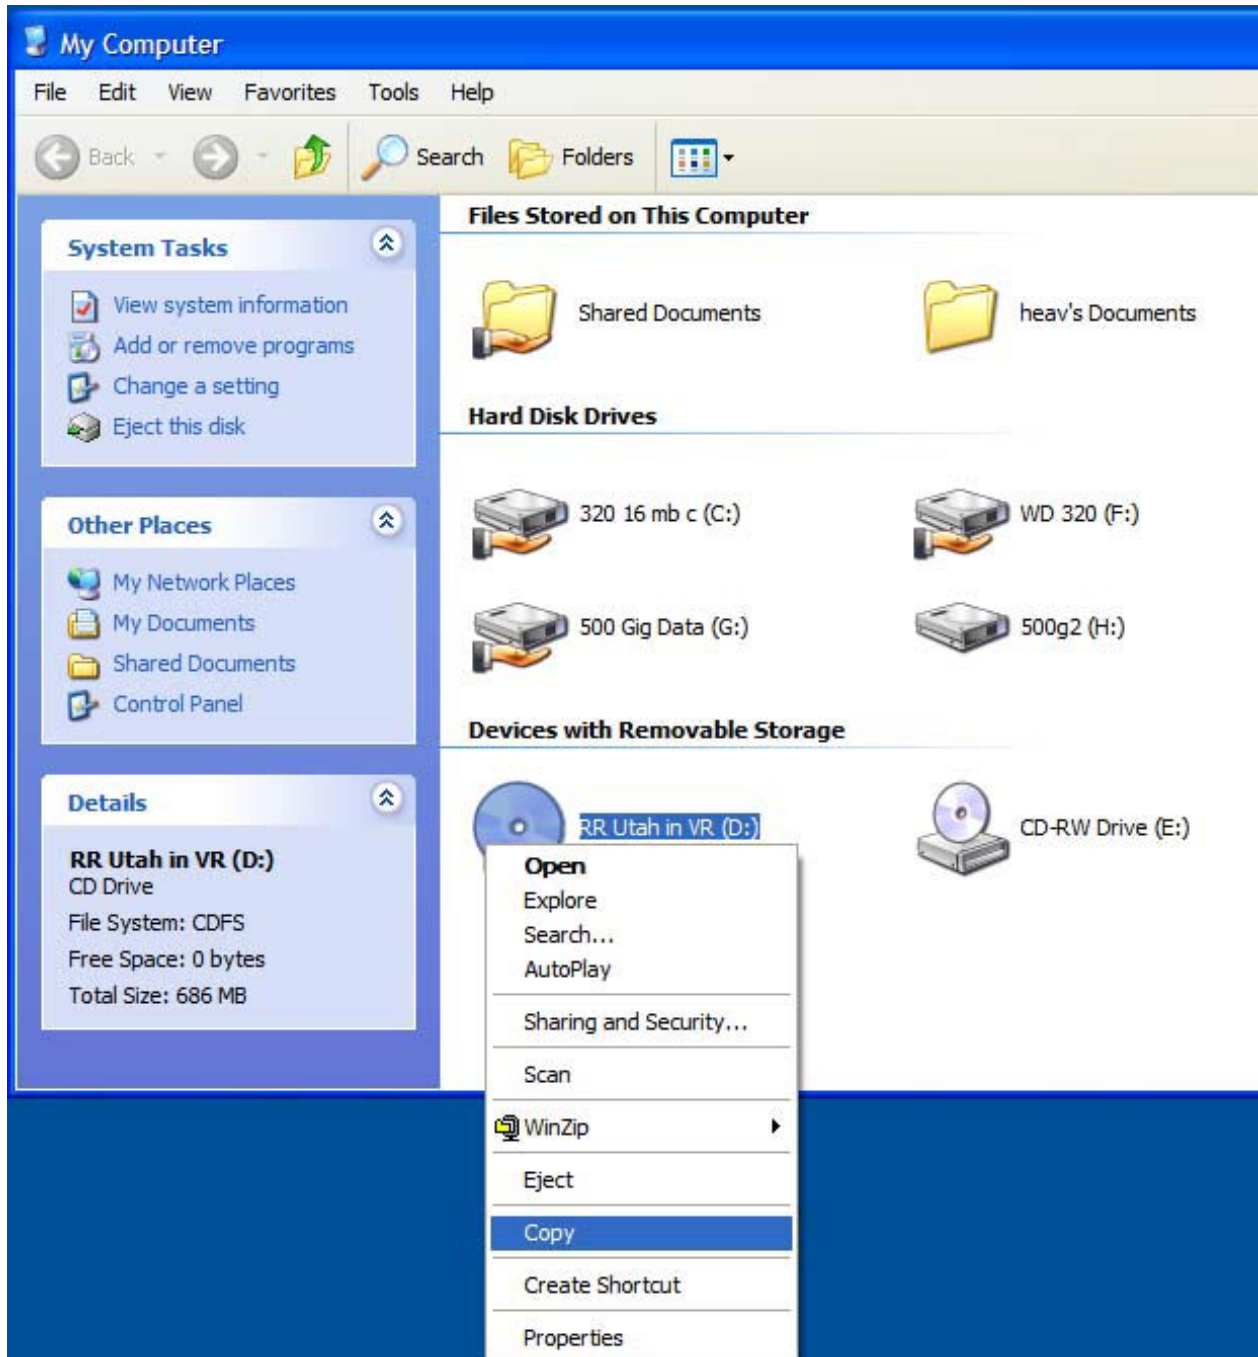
My Computer

File Edit View Favorites Tools Help

Back Search Folders

System Tasks
View system information
Add or remove programs
Change a setting
Eject this disk

Other Places
My Network Places
My Documents
Shared Documents
Control Panel

Details
RR Utah in VR (D:)
CD Drive
File System: CDFS
Free Space: 0 bytes
Total Size: 686 MB

Files Stored on This Computer
Shared Documents
heav's Documents

Hard Disk Drives
320 16 mb c (C:)
WD 320 (F:)
500 Gig Data (G:)
500g2 (H:)

Devices with Removable Storage
RR Utah in VR (D:)
CD-RW Drive (E:)

Open
Explore
Search...
AutoPlay
Sharing and Security...
Scan
WinZip
Eject
Copy
Create Shortcut
Properties